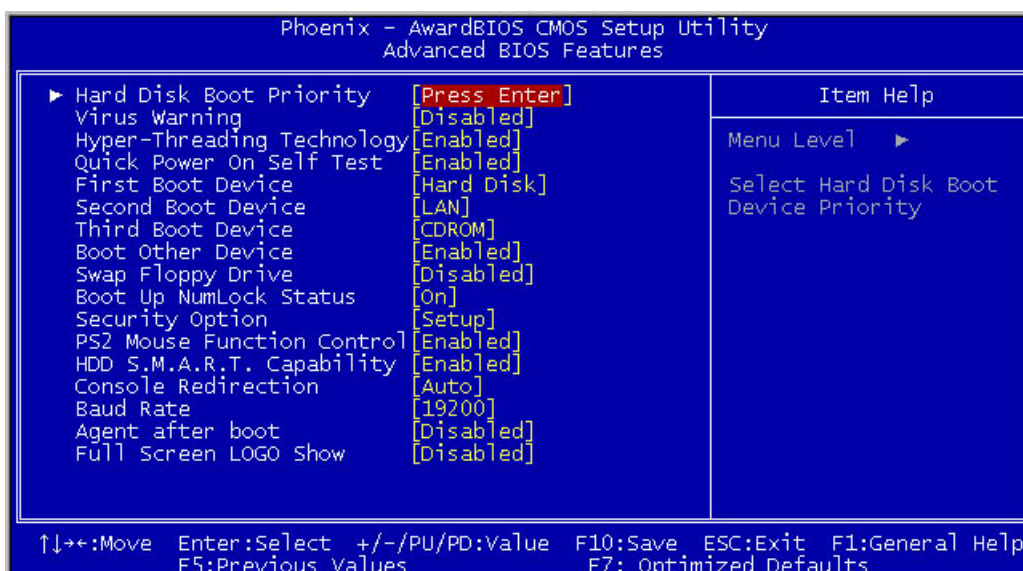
Phoenix - AwardBIOS CMOS Setup Utility
Advanced BIOS Features

| | | Item Help |
|---|---|---|
| ► Hard Disk Boot Priority | [Press Enter] | Menu Level ► |
| Virus Warning | [Disabled] | |
| Hyper-Threading Technology | [Enabled] | Select Hard Disk Boot Device Priority |
| Quick Power On Self Test | [Enabled] | |
| First Boot Device | [Hard Disk] | |
| Second Boot Device | [LAN] | |
| Third Boot Device | [CDROM] | |
| Boot Other Device | [Enabled] | |
| Swap Floppy Drive | [Disabled] | |
| Boot Up NumLock Status | [On] | |
| Security Option | [Setup] | |
| PS2 Mouse Function Control | [Enabled] | |
| HDD S.M.A.R.T. Capability | [Enabled] | |
| Console Redirection | [Auto] | |
| Baud Rate | [19200] | |
| Agent after boot | [Disabled] | |
| Full Screen LOGO Show | [Disabled] | |

↑↓→←:Move Enter:Select +/-/PU/PD:Value F10:Save ESC:Exit F1:General Help
F5:Previous Values F7: Optimized Defaults